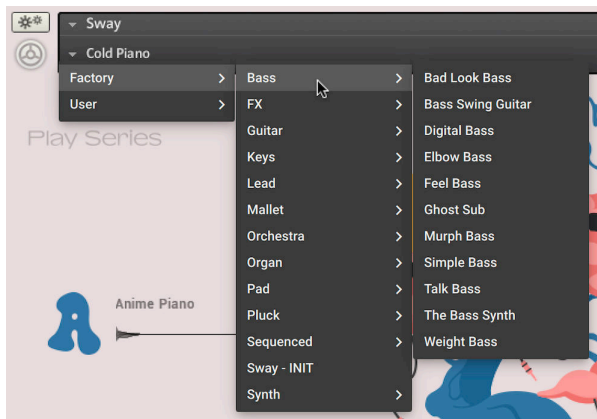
Sway
Cold Piano

Factory
User

Bass
FX
Guitar
Keys
Lead
Mallet
Orchestra
Organ
Pad
Pluck
Sequenced
Sway - INIT
Synth

Bad Look Bass
Bass Swing Guitar
Digital Bass
Elbow Bass
Feel Bass
Ghost Sub
Murph Bass
Simple Bass
Talk Bass
The Bass Synth
Weight Bass

Play Series

Anime Piano